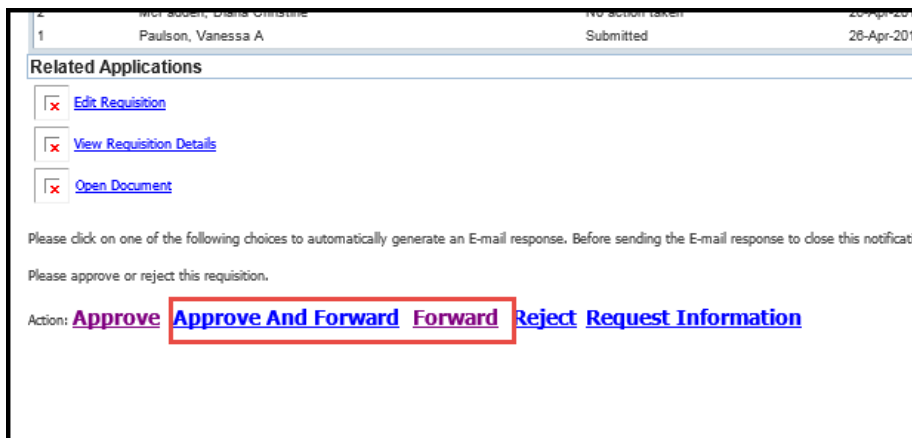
| 2 | McFadden, Diana Christine | No action taken | 26-Apr-201 |
|---|---|---|---|
| 1 | Paulson, Vanessa A | Submitted | 26-Apr-201 |

Related Applications

Edit Requisition

View Requisition Details

Open Document

Please click on one of the following choices to automatically generate an E-mail response. Before sending the E-mail response to close this notificati

Please approve or reject this requisition.

Action: Approve Approve And Forward Forward Reject Request Information